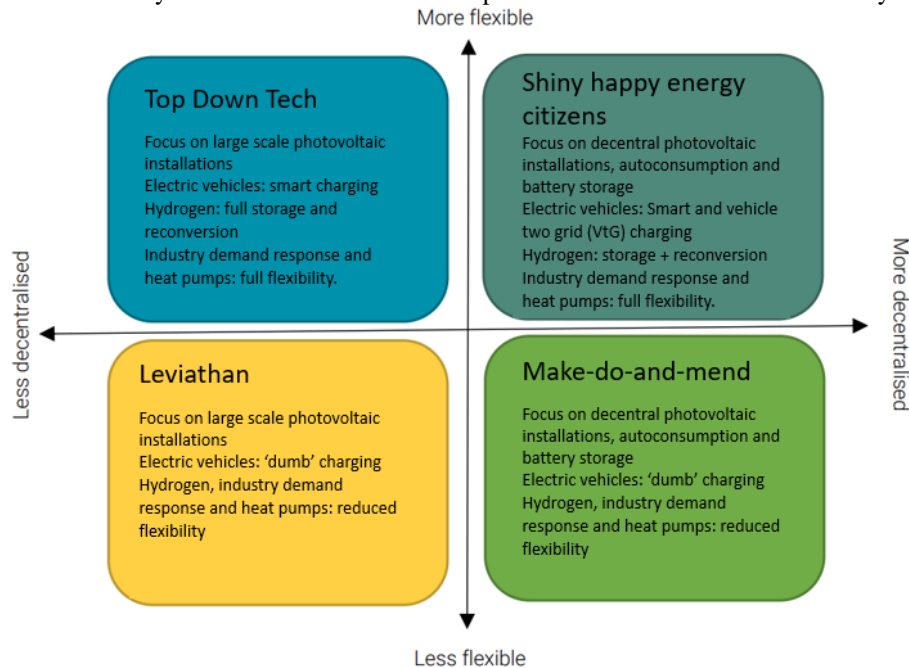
More flexible

Top Down Tech

Focus on large scale photovoltaic installations
Electric vehicles: smart charging
Hydrogen: full storage and reconversion
Industry demand response and heat pumps: full flexibility.

Shiny happy energy citizens

Focus on decentral photovoltaic installations, autoconsumption and battery storage
Electric vehicles: Smart and vehicle two grid (VtG) charging
Hydrogen: storage + reconversion
Industry demand response and heat pumps: full flexibility.

Less decentralised

More decentralised

Leviathan

Focus on large scale photovoltaic installations
Electric vehicles: 'dumb' charging
Hydrogen, industry demand response and heat pumps: reduced flexibility

Make-do-and-mend

Focus on decentral photovoltaic installations, autoconsumption and battery storage
Electric vehicles: 'dumb' charging
Hydrogen, industry demand response and heat pumps: reduced flexibility

Less flexible